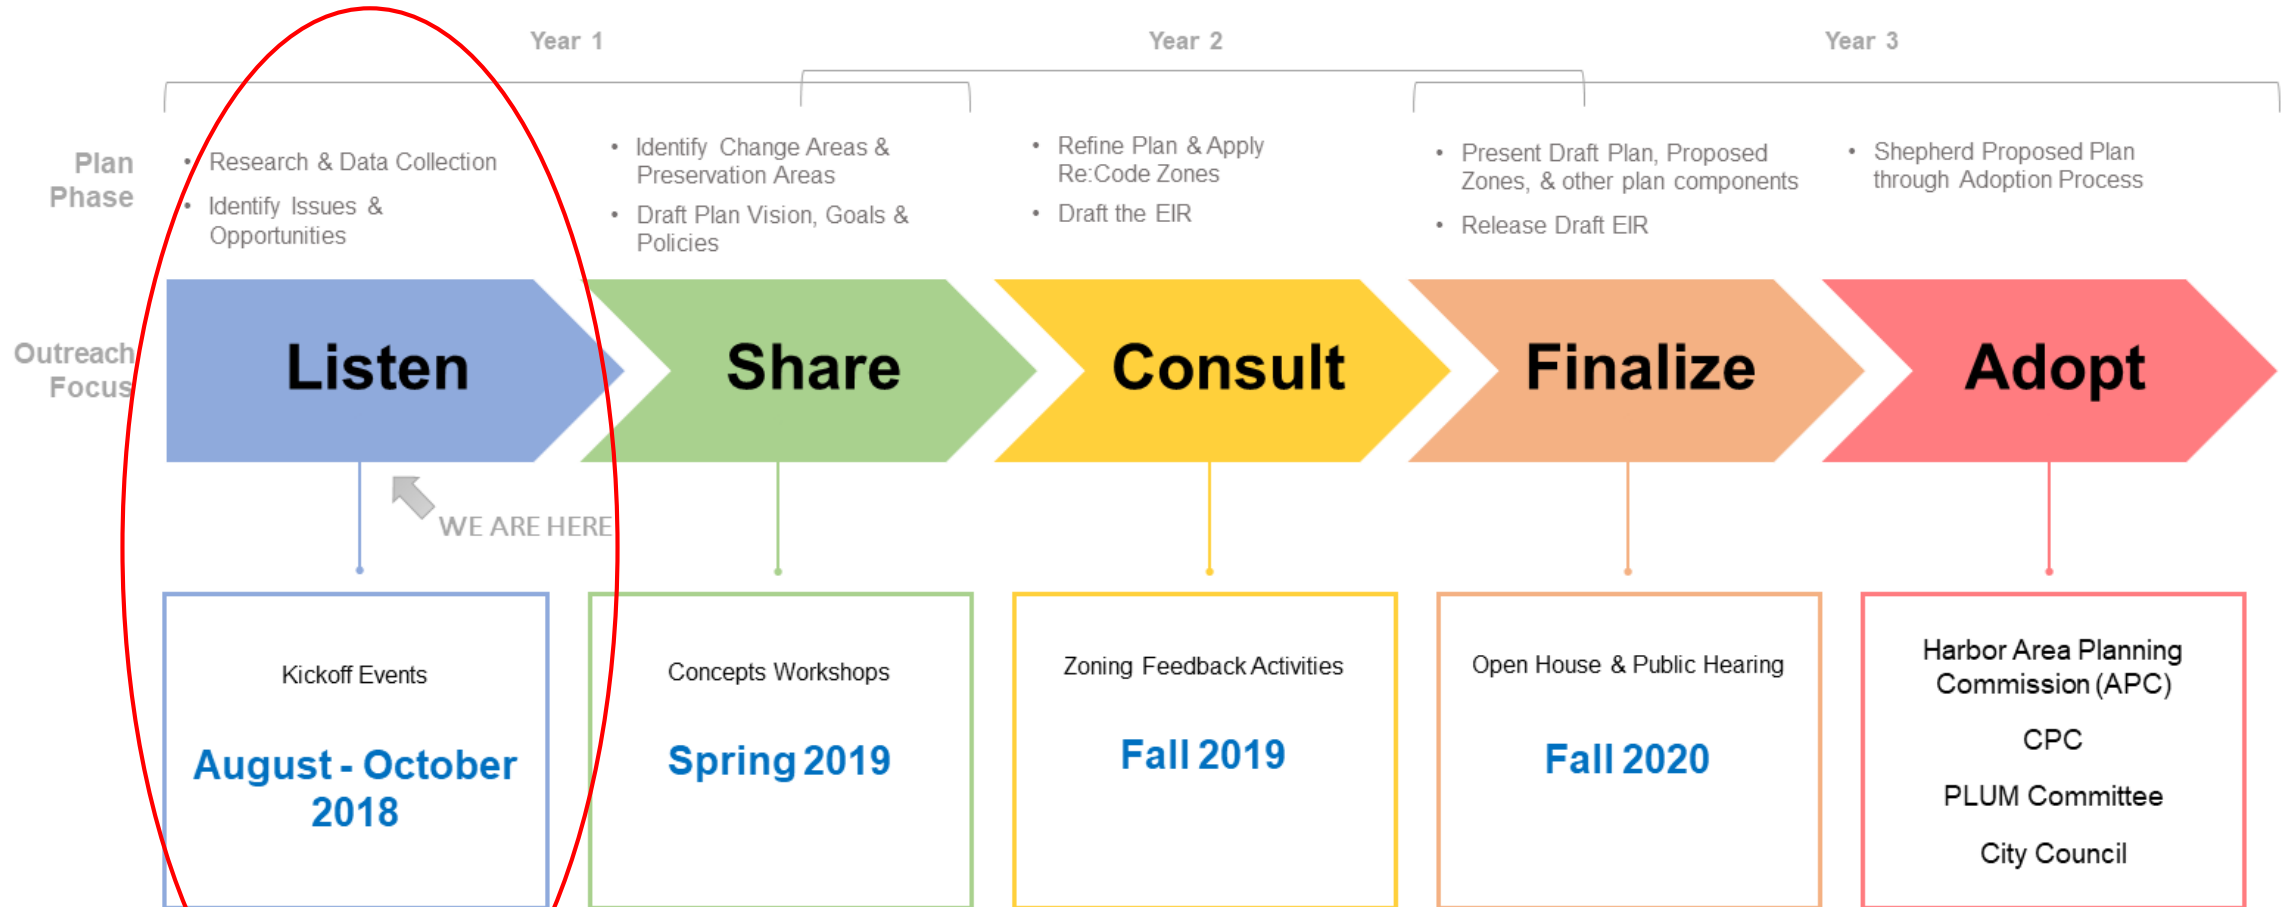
Year 1

Year 2

Year 3

Plan Phase

- Research & Data Collection
- Identify Issues & Opportunities

- Identify Change Areas & Preservation Areas
- Draft Plan Vision, Goals & Policies

- Refine Plan & Apply Re:Code Zones
- Draft the EIR

- Present Draft Plan, Proposed Zones, & other plan components
- Release Draft EIR

- Shepherd Proposed Plan through Adoption Process

Outreach Focus

Listen

Share

Consult

Finalize

Adopt

WE ARE HERE

Kickoff Events

August - October 2018

Concepts Workshops

Spring 2019

Zoning Feedback Activities

Fall 2019

Open House & Public Hearing

Fall 2020

Harbor Area Planning Commission (APC)

CPC

PLUM Committee

City Council